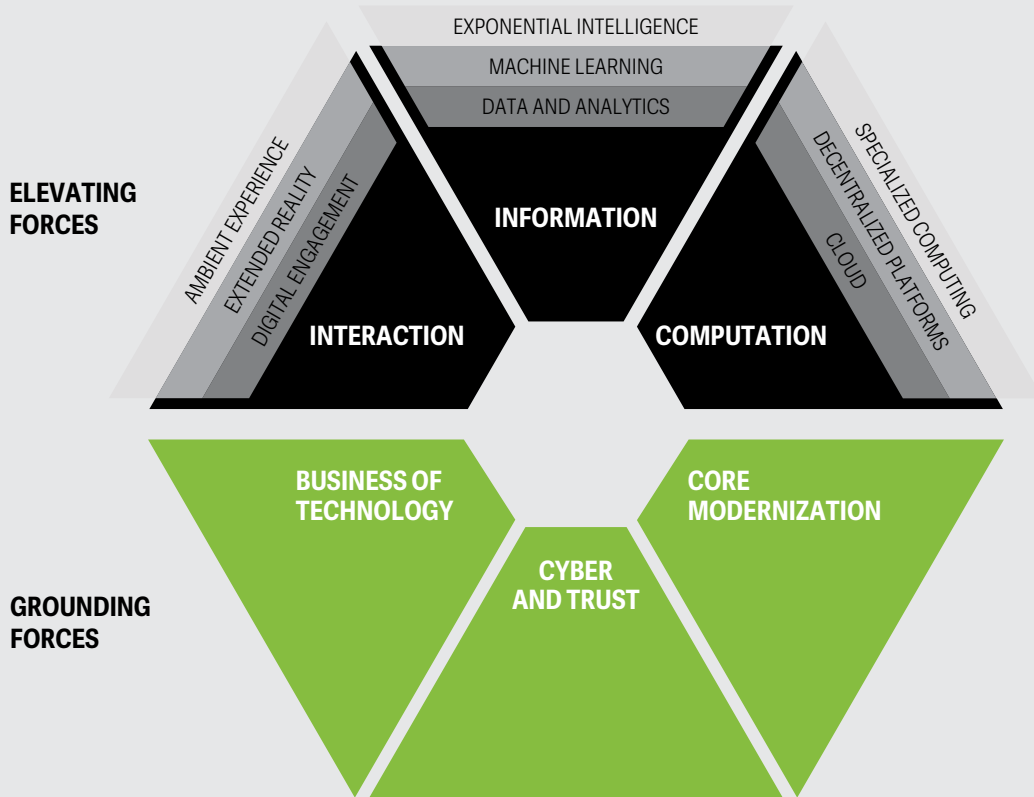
ELEVATING FORCES

EXPONENTIAL INTELLIGENCE
MACHINE LEARNING
DATA AND ANALYTICS

INFORMATION

AMBIENT EXPERIENCE
EXTENDED REALITY
DIGITAL ENGAGEMENT

INTERACTION

SPECIALIZED COMPUTING
DECENTRALIZED PLATFORMS
CLOUD

COMPUTATION

GROUNDING FORCES

BUSINESS OF TECHNOLOGY

CYBER AND TRUST

CORE MODERNIZATION